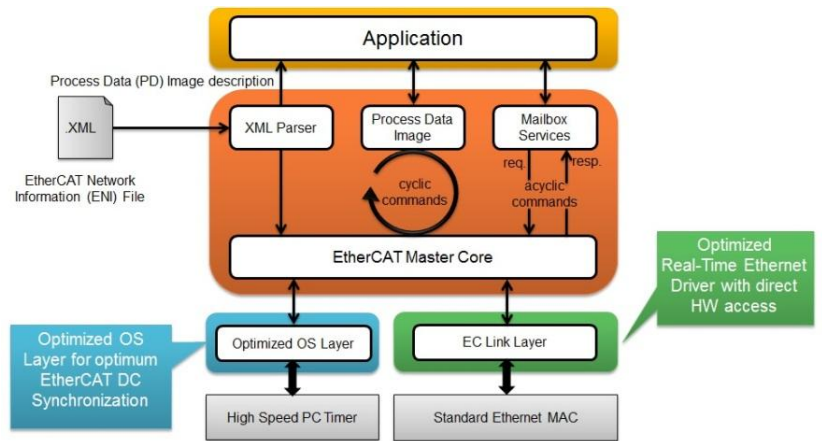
Application

Process Data (PD) Image description

.XML

EtherCAT Network Information (ENI) File

XML Parser

Process Data Image

cyclic commands

Mailbox Services

req.

resp.

acyclic commands

EtherCAT Master Core

Optimized Real-Time Ethernet Driver with direct HW access

Optimized OS Layer for optimum EtherCAT DC Synchronization

Optimized OS Layer

EC Link Layer

High Speed PC Timer

Standard Ethernet MAC